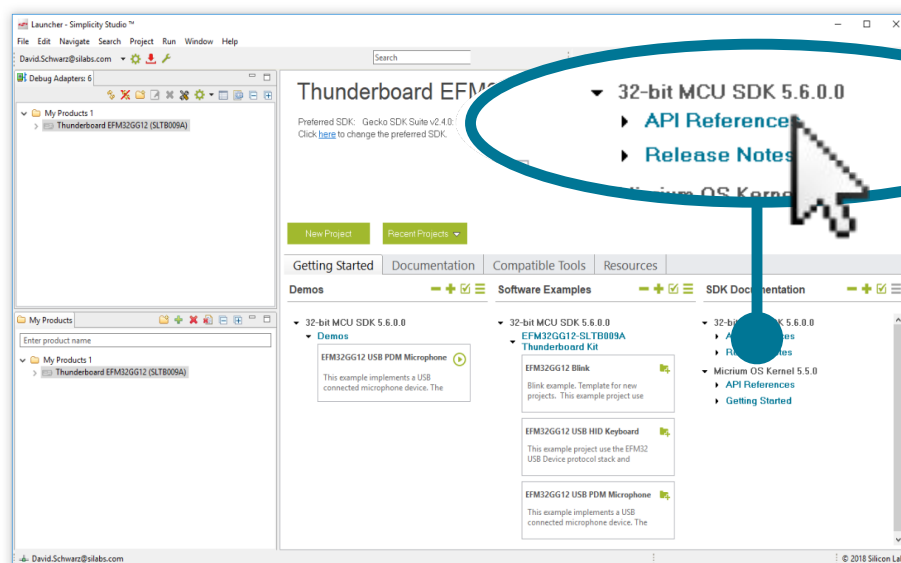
Launcher - Simplicity Studio ™

File Edit Navigate Search Project Run Window Help

David.Schwarz@silabs.com

Search

Debug Adapters: 6

My Products 1
Thunderboard EFM32GG12 (SLTB009A)

Thunderboard EFM3

Preferred SDK: Gecko SDK Suite v2.4.0:
Click here to change the preferred SDK.

32-bit MCU SDK 5.6.0.0
API Reference
Release Notes
Micrium OS Kernel

New Project
Recent Projects

Getting Started
Documentation
Compatible Tools
Resources

My Products

Enter product name

My Products 1
Thunderboard EFM32GG12 (SLTB009A)

Demos
32-bit MCU SDK 5.6.0.0
Demos
EFM32GG12 USB PDM Microphone
This example implements a USB connected microphone device. The

Software Examples
32-bit MCU SDK 5.6.0.0
EFM32GG12-SLTB009A Thunderboard Kit
EFM32GG12 Blink
Blink example. Template for new projects. This example project use
EFM32GG12 USB HID Keyboard
This example project use the EFM32 USB Device protocol stack and
EFM32GG12 USB PDM Microphone
This example implements a USB connected microphone device. The

SDK Documentation
32-bit MCU SDK 5.6.0.0
A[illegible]es
R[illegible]tes
Micrium OS Kernel 5.5.0
API References
Getting Started

David.Schwarz@silabs.com
© 2018 Silicon La